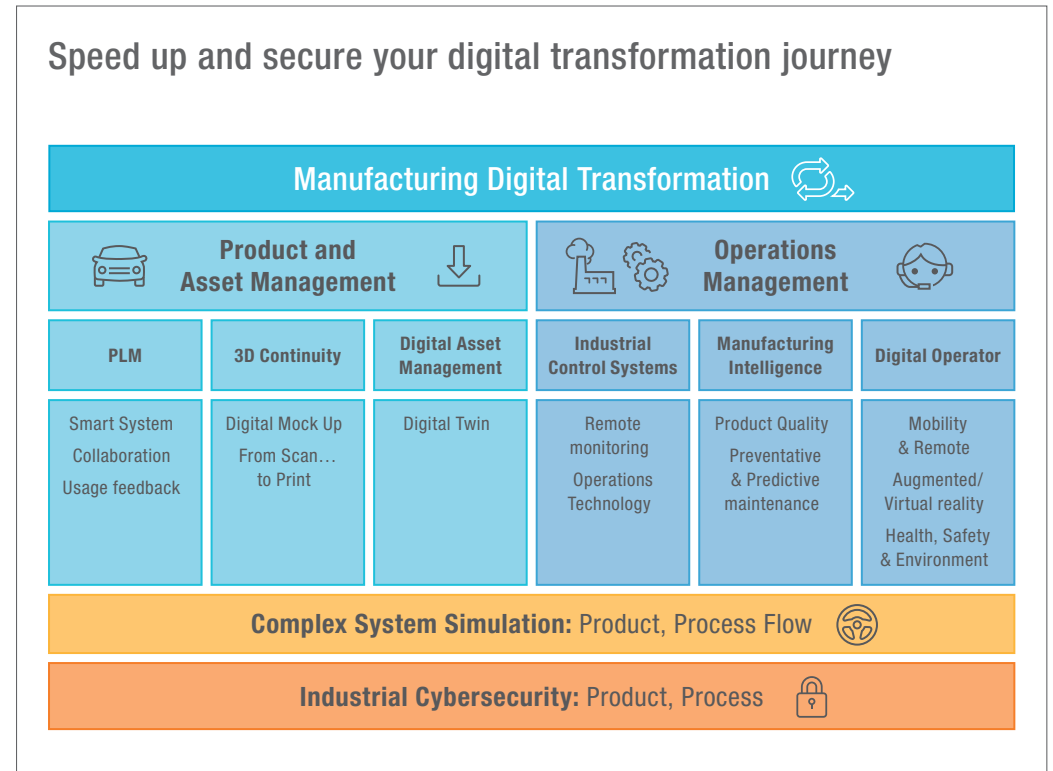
Speed up and secure your digital transformation journey

Manufacturing Digital Transformation

Product and Asset Management

Operations Management

PLM

3D Continuity

Digital Asset Management

Industrial Control Systems

Manufacturing Intelligence

Digital Operator

Smart System
Collaboration
Usage feedback

Digital Mock Up
From Scan… to Print

Digital Twin

Remote monitoring
Operations Technology

Product Quality
Preventative & Predictive maintenance

Mobility & Remote
Augmented/ Virtual reality
Health, Safety & Environment

**Complex System Simulation:** Product, Process Flow

**Industrial Cybersecurity:** Product, Process